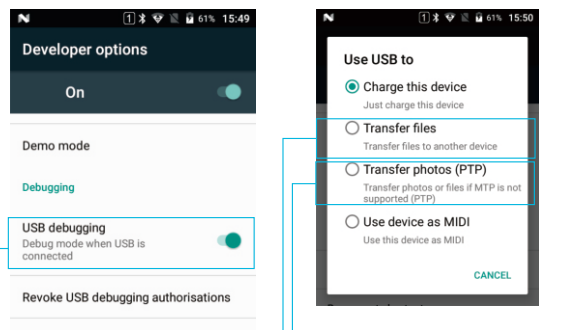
N 1 61% 15:49

Developer options

On

Demo mode

Debugging

USB debugging
Debug mode when USB is connected

Revoke USB debugging authorisations

N 1 61% 15:50

Use USB to

Charge this device
Just charge this device

Transfer files
Transfer files to another device

Transfer photos (PTP)
Transfer photos or files if MTP is not supported (PTP)

Use device as MIDI
Use this device as MIDI

CANCEL